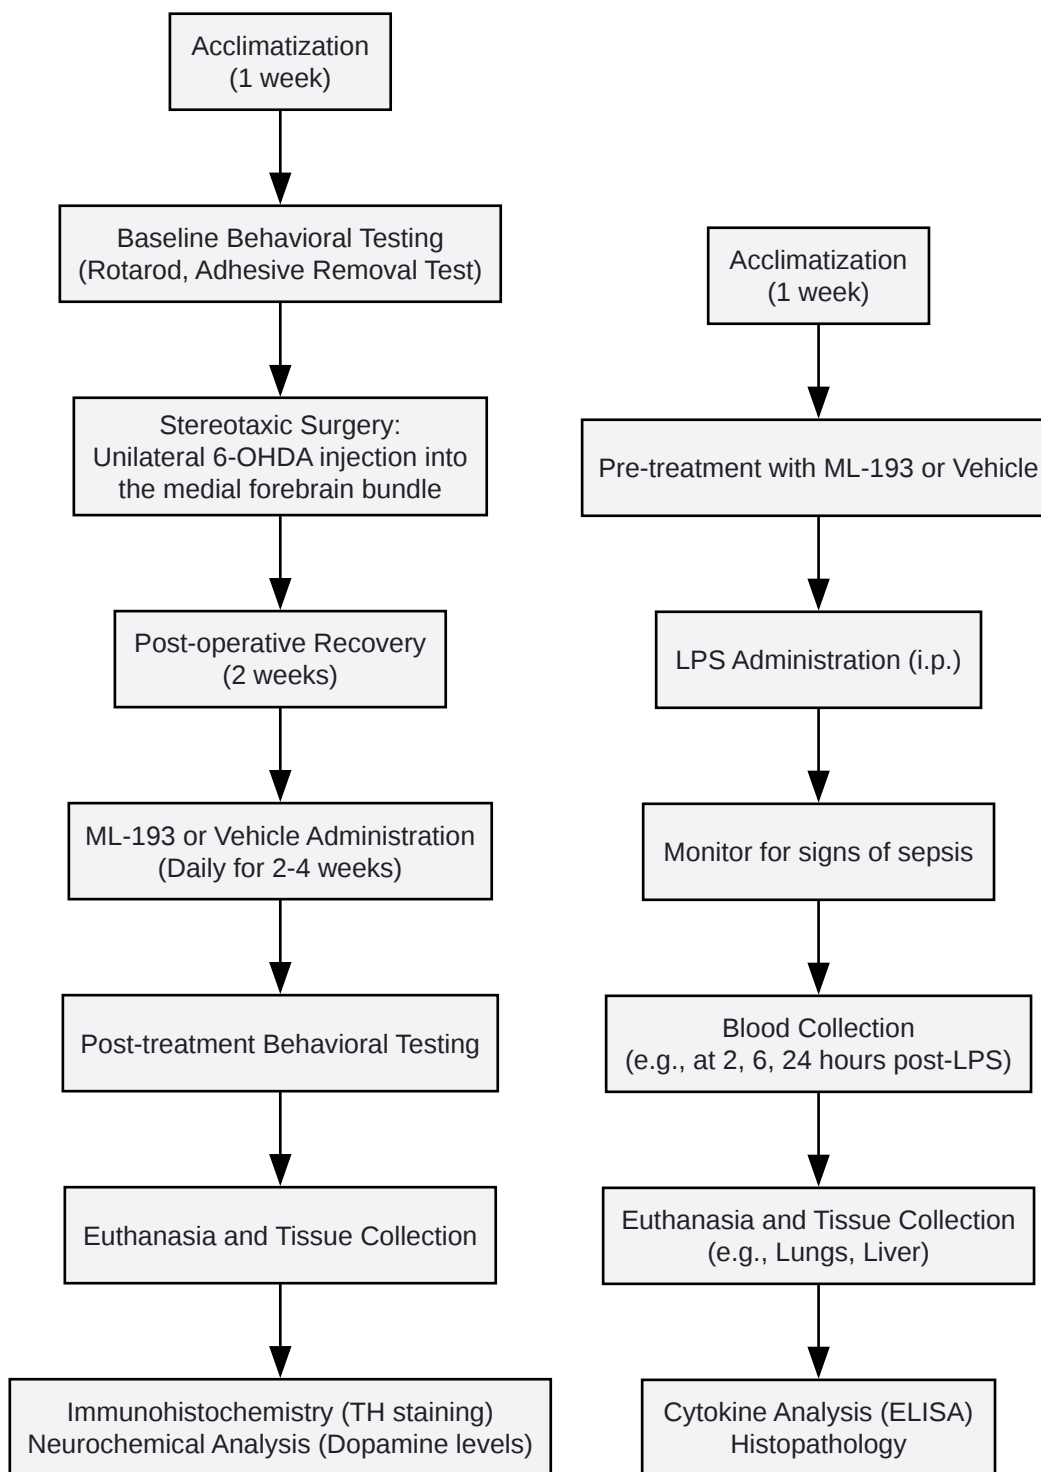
Acclimatization
(1 week)

Baseline Behavioral Testing
(Rotarod, Adhesive Removal Test)

Stereotaxic Surgery:
Unilateral 6-OHDA injection into the medial forebrain bundle

Post-operative Recovery
(2 weeks)

ML-193 or Vehicle Administration
(Daily for 2-4 weeks)

Post-treatment Behavioral Testing

Euthanasia and Tissue Collection

Immunohistochemistry (TH staining)
Neurochemical Analysis (Dopamine levels)

Acclimatization
(1 week)

Pre-treatment with ML-193 or Vehicle

LPS Administration (i.p.)

Monitor for signs of sepsis

Blood Collection
(e.g., at 2, 6, 24 hours post-LPS)

Euthanasia and Tissue Collection
(e.g., Lungs, Liver)

Cytokine Analysis (ELISA)
Histopathology